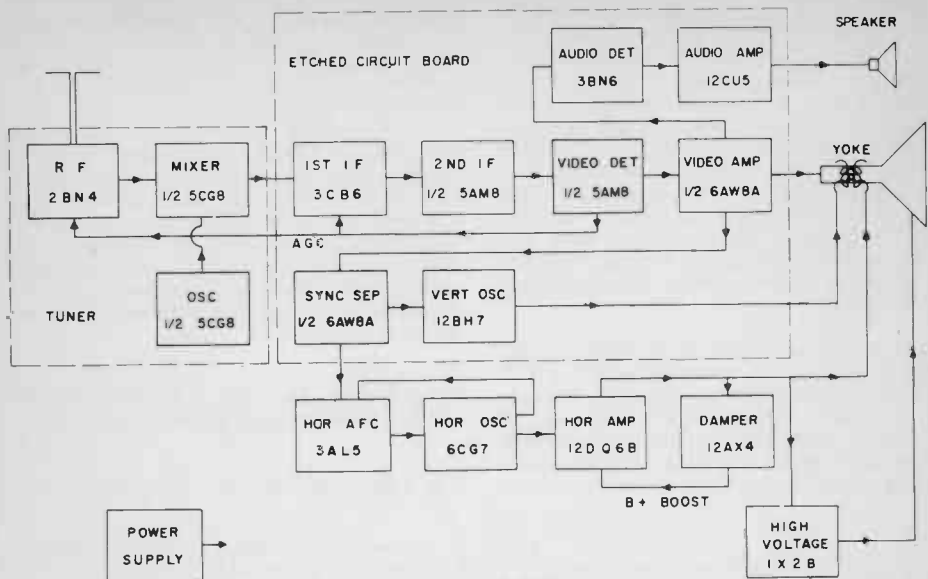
ETCHED CIRCUIT BOARD

AUDIO DET
3BN6

AUDIO AMP
12CU5

SPEAKER

R F
2BN4

MIXER
1/2 5CG8

1ST IF
3CB6

2ND IF
1/2 5AM8

VIDEO DET
1/2 5AM8

VIDEO AMP
1/2 6AW8A

YOKE

AGC

OSC
1/2 5CG8

TUNER

SYNC SEP
1/2 6AW8A

VERT OSC
12BH7

HOR AFC
3AL5

HOR OSC
6CG7

HOR AMP
12DQ6B

DAMPER
12AX4

B + BOOST

POWER
SUPPLY

HIGH
VOLTAGE
1X2B